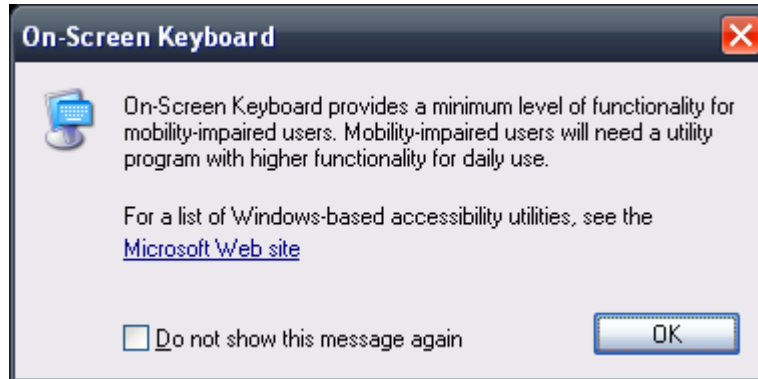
On-Screen Keyboard

On-Screen Keyboard provides a minimum level of functionality for mobility-impaired users. Mobility-impaired users will need a utility program with higher functionality for daily use.

For a list of Windows-based accessibility utilities, see the Microsoft Web site

Do not show this message again

OK